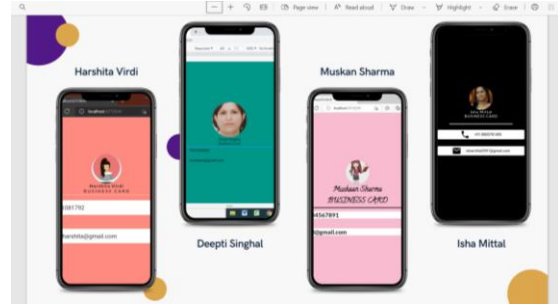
Page view | Read aloud | Draw | Highlight | Erase

Harshita Virdi

localhost

Harshita Virdi
BUSINESS CARD

5081792

harshita@gmail.com

Deepti Singhal

Muskan Sharma

localhost

Muskan Sharma
BUSINESS CARD

94567891

@gmail.com

Isha Mittal

BUSINESS CARD